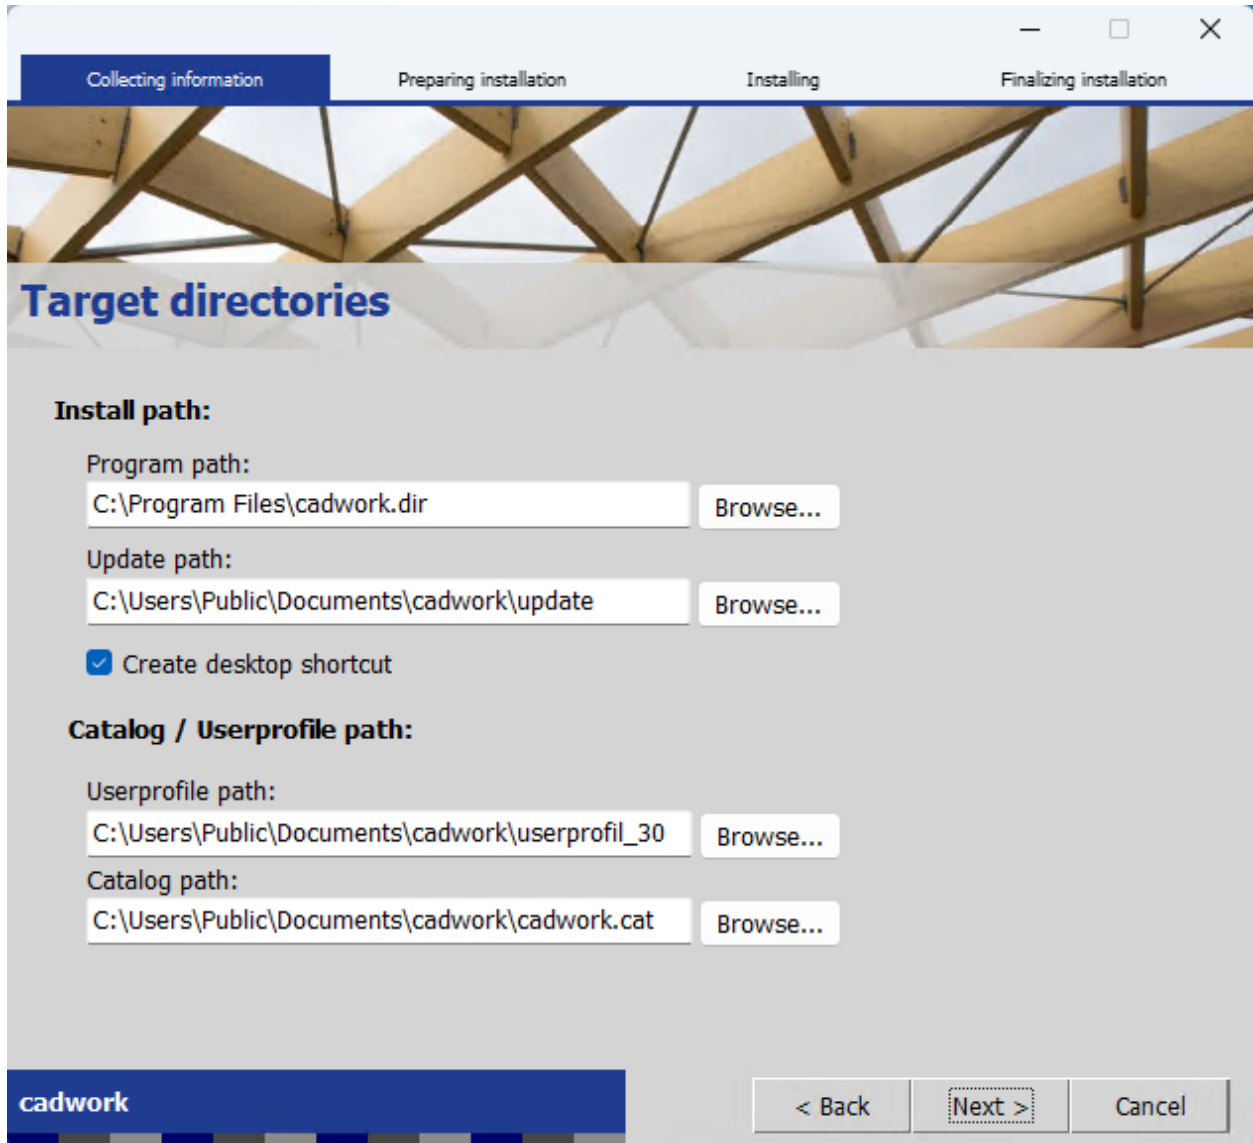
Collecting information
Preparing installation
Installing
Finalizing installation

Target directories

Install path:

Program path:
C:\Program Files\cadwork.dir
Browse...

Update path:
C:\Users\Public\Documents\cadwork\update
Browse...

Create desktop shortcut

Catalog / Userprofile path:

Userprofile path:
C:\Users\Public\Documents\cadwork\userprofil_30
Browse...

Catalog path:
C:\Users\Public\Documents\cadwork\cadwork.cat
Browse...

cadwork

< Back
Next >
Cancel